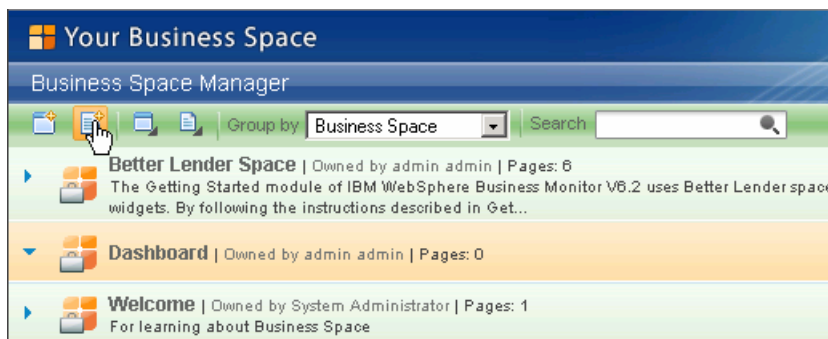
Your Business Space

Business Space Manager

Group by Business Space

Search

Better Lender Space | Owned by admin admin | Pages: 6

The Getting Started module of IBM WebSphere Business Monitor V6.2 uses Better Lender space widgets. By following the instructions described in Get...

Dashboard | Owned by admin admin | Pages: 0

Welcome | Owned by System Administrator | Pages: 1

For learning about Business Space